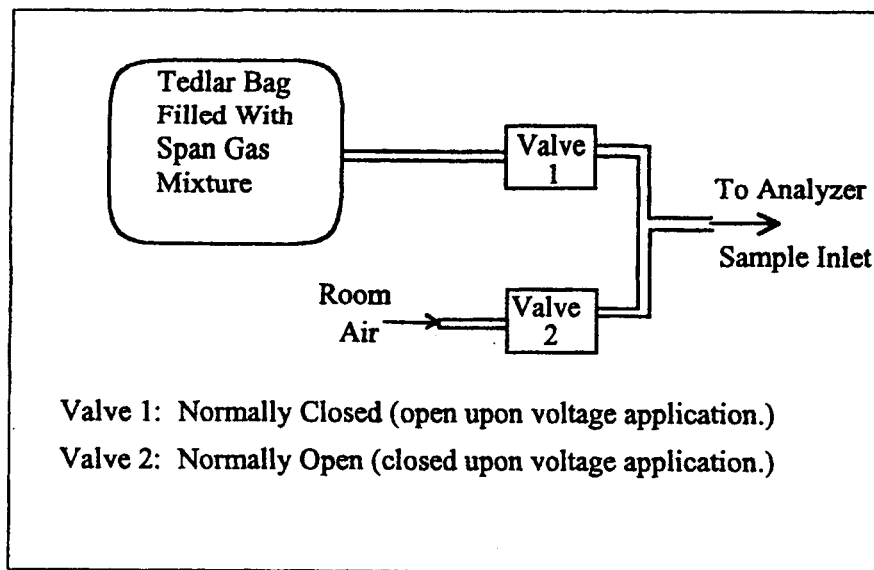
Tedlar Bag Filled With Span Gas Mixture

Valve 1

To Analyzer Sample Inlet

Room Air

Valve 2

Valve 1: Normally Closed (open upon voltage application.)

Valve 2: Normally Open (closed upon voltage application.)